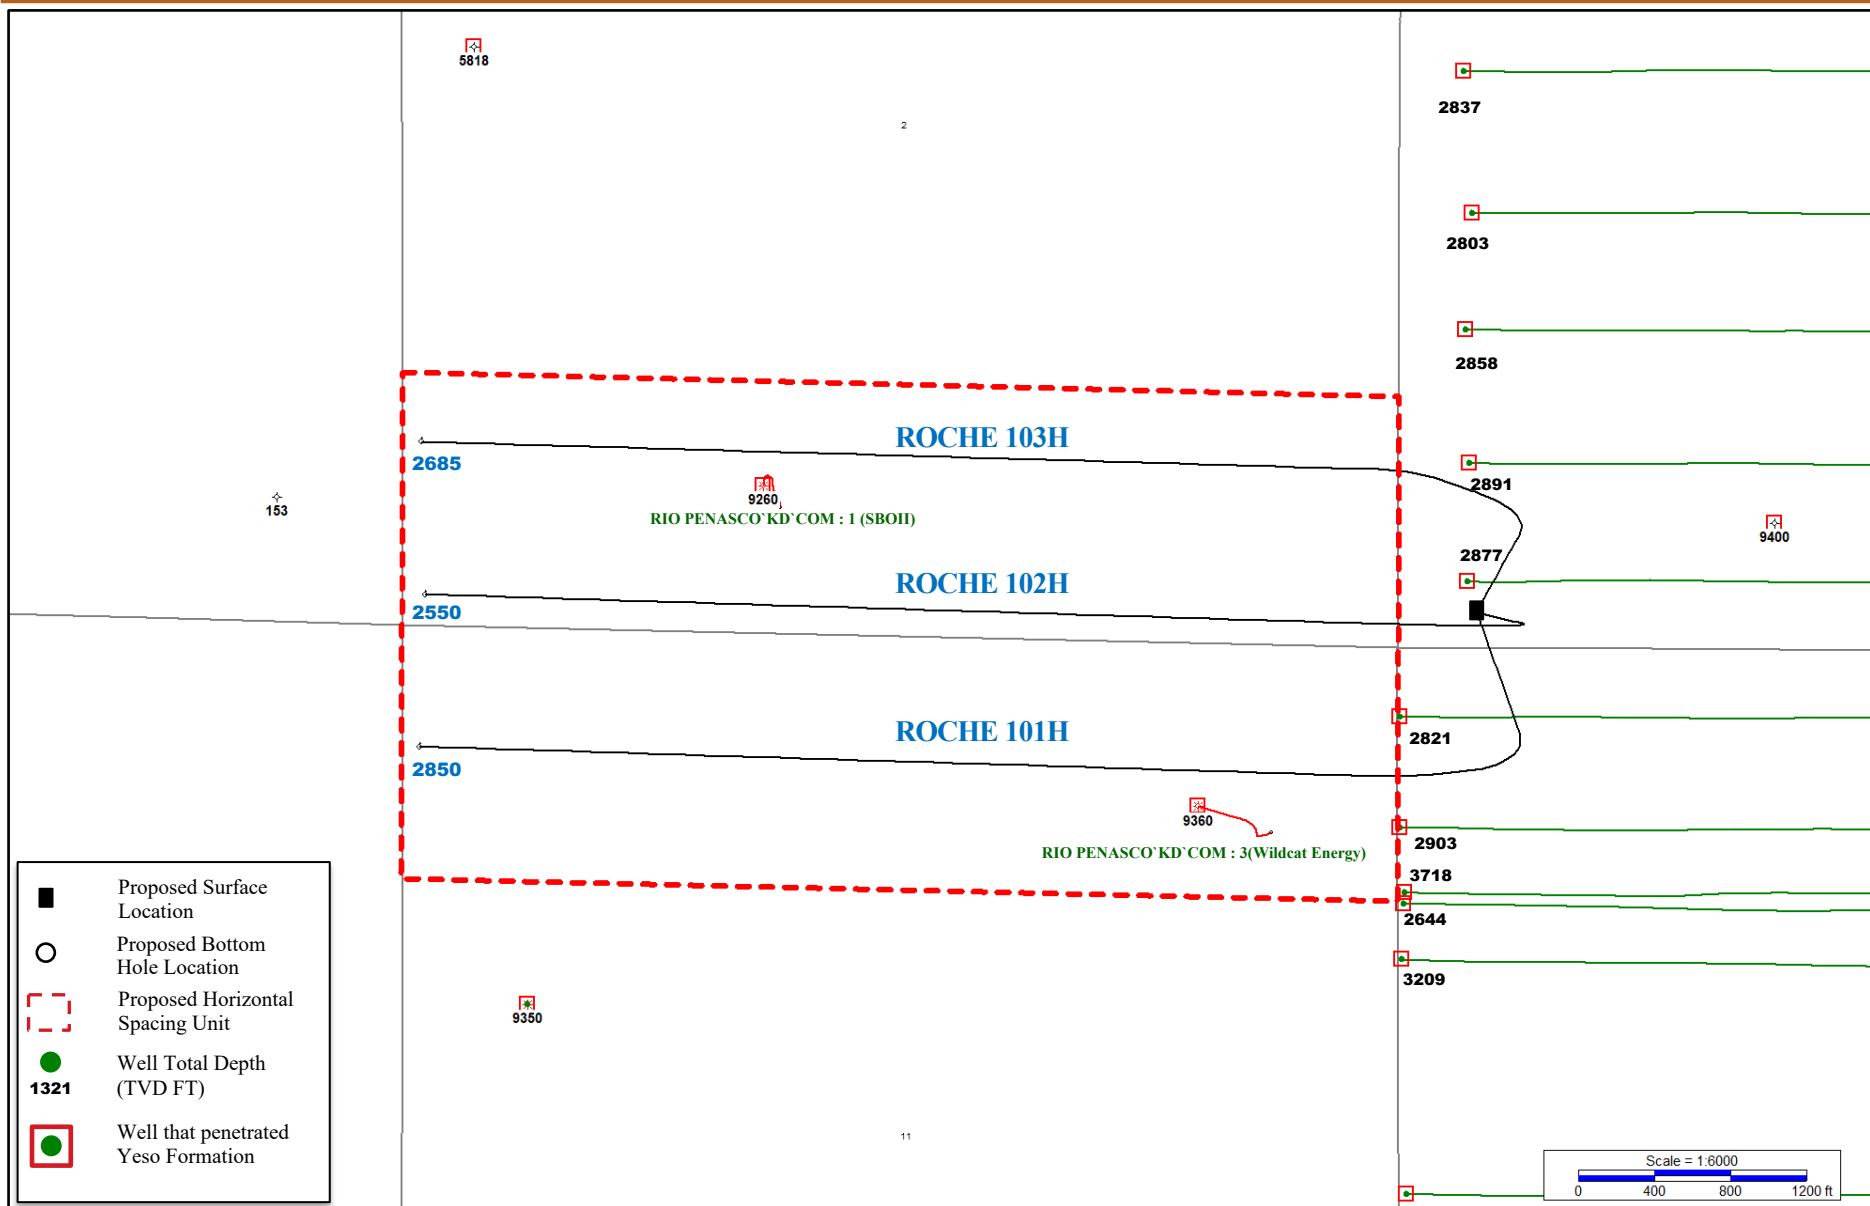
5818

2

2837

2803

2858

ROCHE 103H

2685

2891

153

9260

RIO PENASCO`KD`COM : 1 (SBOII)

9400

2877

ROCHE 102H

2550

ROCHE 101H

2821

2850

9360

2903

RIO PENASCO`KD`COM : 3(Wildcat Energy)

3718

2644

3209

9350

Proposed Surface Location

Proposed Bottom Hole Location

Proposed Horizontal Spacing Unit

Well Total Depth (TVD FT)

1321

Well that penetrated Yeso Formation

11

Scale = 1:6000

0 400 800 1200 ft